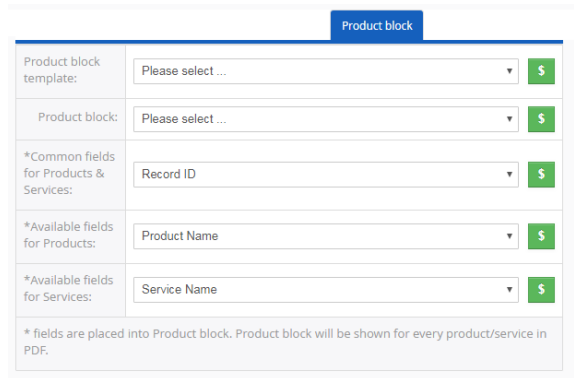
Product block

| | | |
|---|---|---|
| Product block template: | Please select ... | $ |
| Product block: | Please select ... | $ |
| *Common fields for Products & Services: | Record ID | $ |
| *Available fields for Products: | Product Name | $ |
| *Available fields for Services: | Service Name | $ |

* fields are placed into Product block. Product block will be shown for every product/service in PDF.